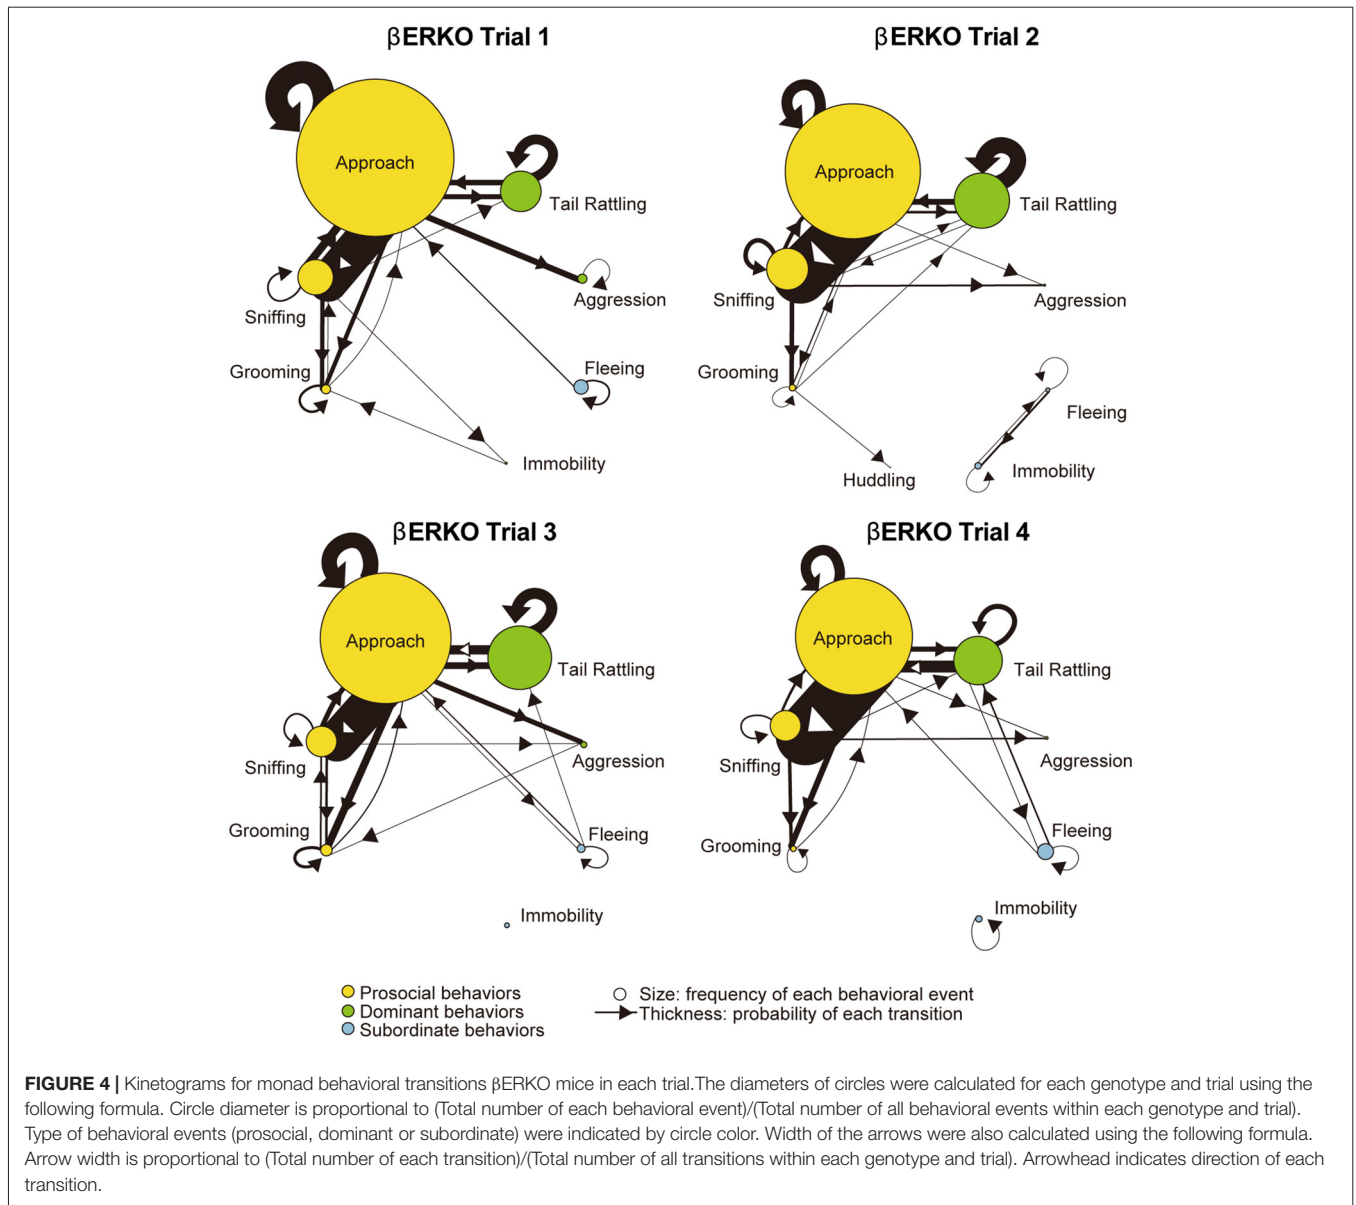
βERKO Trial 1

Approach
Tail Rattling
Aggression
Sniffing
Grooming
Fleeing
Immobility

βERKO Trial 2

Approach
Tail Rattling
Sniffing
Aggression
Grooming
Fleeing
Immobility
Huddling

βERKO Trial 3

Approach
Tail Rattling
Sniffing
Aggression
Grooming
Fleeing
Immobility

βERKO Trial 4

Approach
Tail Rattling
Aggression
Sniffing
Fleeing
Grooming
Immobility

Prosocial behaviors
Dominant behaviors
Subordinate behaviors
Size: frequency of each behavioral event
Thickness: probability of each transition

**FIGURE 4 |** Kinetograms for monad behavioral transitions βERKO mice in each trial.The diameters of circles were calculated for each genotype and trial using the following formula. Circle diameter is proportional to (Total number of each behavioral event)/(Total number of all behavioral events within each genotype and trial). Type of behavioral events (prosocial, dominant or subordinate) were indicated by circle color. Width of the arrows were also calculated using the following formula. Arrow width is proportional to (Total number of each transition)/(Total number of all transitions within each genotype and trial). Arrowhead indicates direction of each transition.